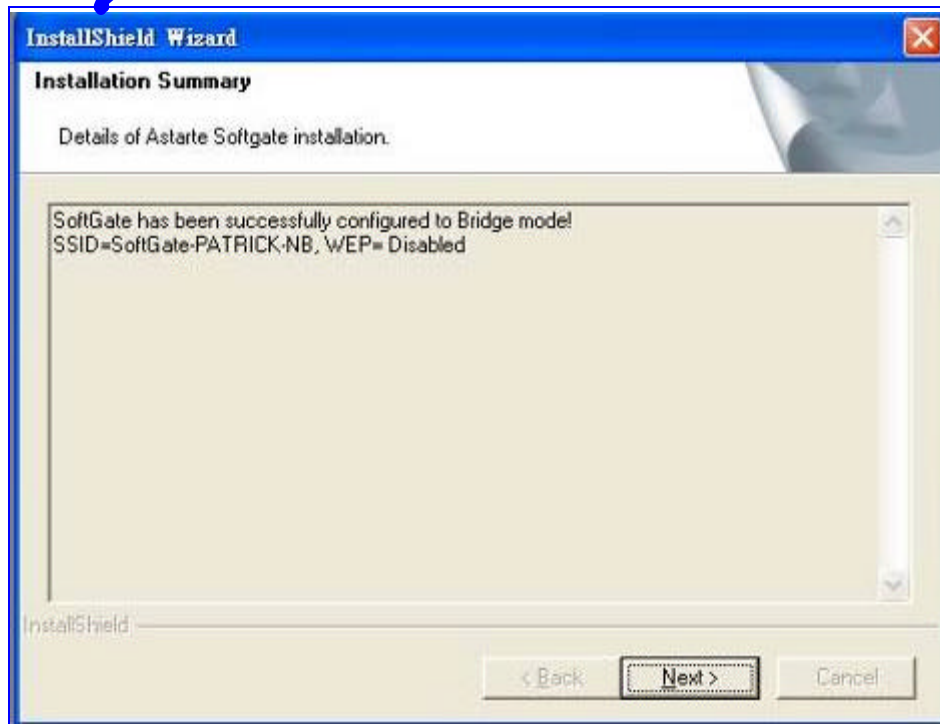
InstallShield Wizard

Installation Summary

Details of Astarte Softgate installation.

SoftGate has been successfully configured to Bridge mode!
SSID=SoftGate-PATRICK-NB, WEP= Disabled

InstallShield

< Back

Next >

Cancel